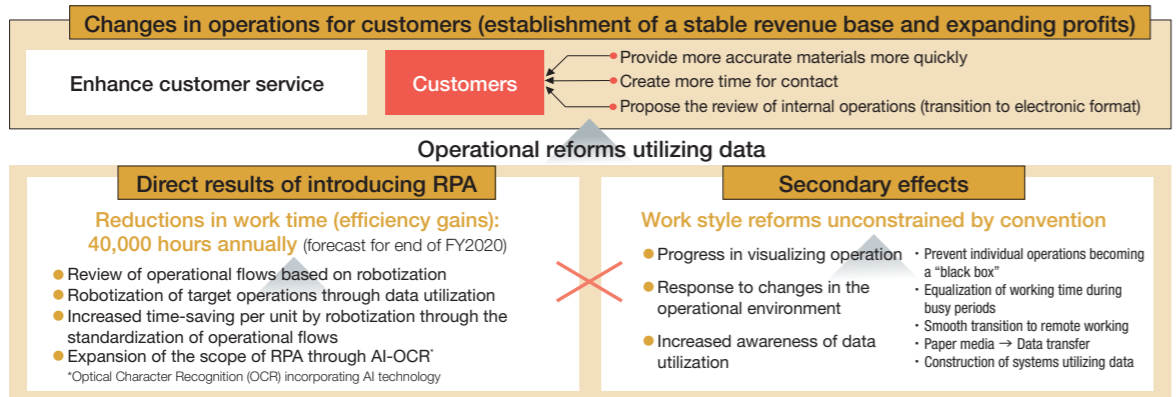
Changes in operations for customers (establishment of a stable revenue base and expanding profits)

Enhance customer service

Customers

Provide more accurate materials more quickly
Create more time for contact
Propose the review of internal operations (transition to electronic format)

Operational reforms utilizing data

Direct results of introducing RPA

Reductions in work time (efficiency gains): 40,000 hours annually (forecast for end of FY2020)

Review of operational flows based on robotization
Robotization of target operations through data utilization
Increased time-saving per unit by robotization through the standardization of operational flows
Expansion of the scope of RPA through AI-OCR*
*Optical Character Recognition (OCR) incorporating AI technology

Secondary effects

Work style reforms unconstrained by convention

Progress in visualizing operation
Response to changes in the operational environment
Increased awareness of data utilization

・Prevent individual operations becoming a “black box”
・Equalization of working time during busy periods
・Smooth transition to remote working
・Paper media → Data transfer
・Construction of systems utilizing data